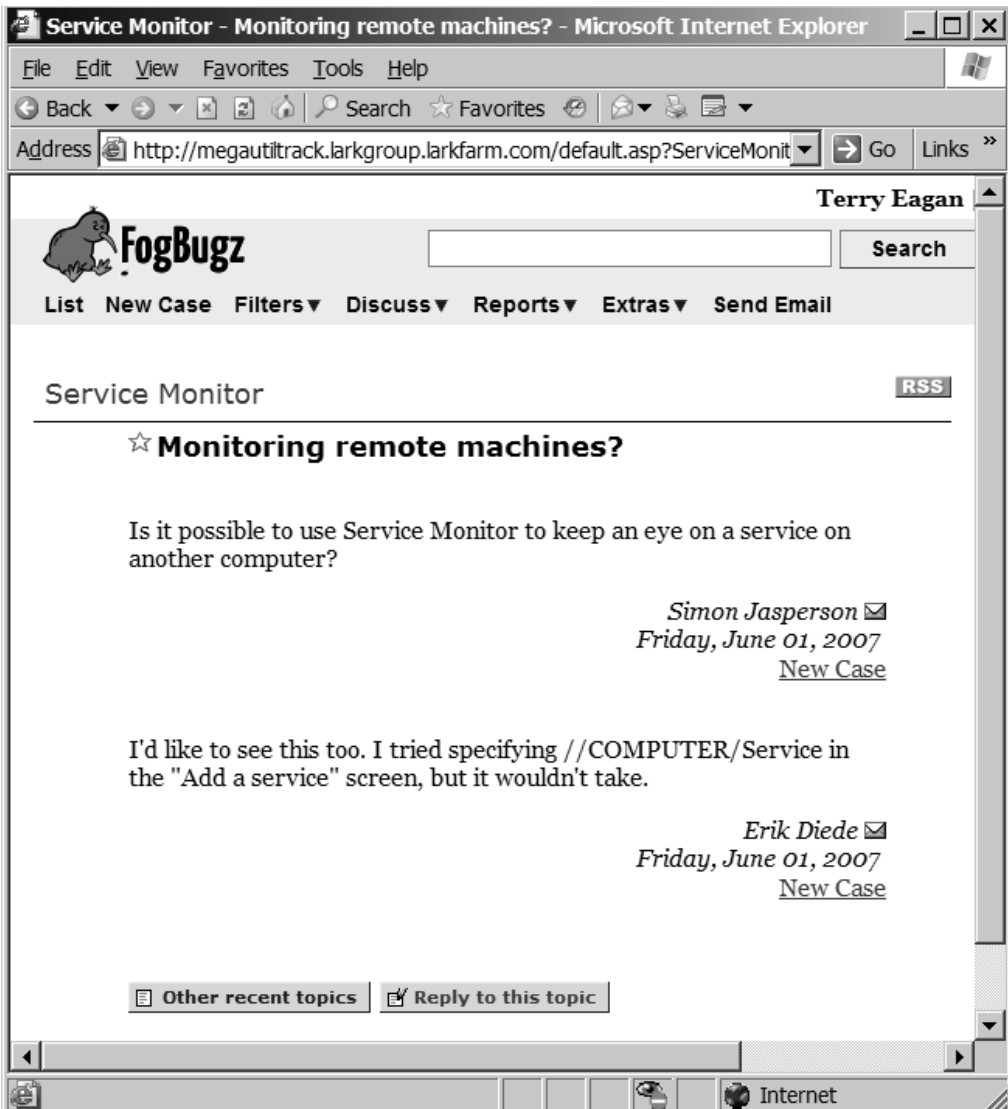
Service Monitor - Monitoring remote machines? - Microsoft Internet Explorer

File Edit View Favorites Tools Help

Back Search Favorites

Address http://megautiltrack.larkgroup.larkfarm.com/default.asp?ServiceMonit Go Links

Terry Eagan

FogBugz

Search

List New Case Filters▼ Discuss▼ Reports▼ Extras▼ Send Email

Service Monitor

RSS

Monitoring remote machines?

Is it possible to use Service Monitor to keep an eye on a service on another computer?

Simon Jasperson
Friday, June 01, 2007
New Case

I'd like to see this too. I tried specifying //COMPUTER/Service in the "Add a service" screen, but it wouldn't take.

Erik Diede
Friday, June 01, 2007
New Case

Other recent topics

Reply to this topic

Internet